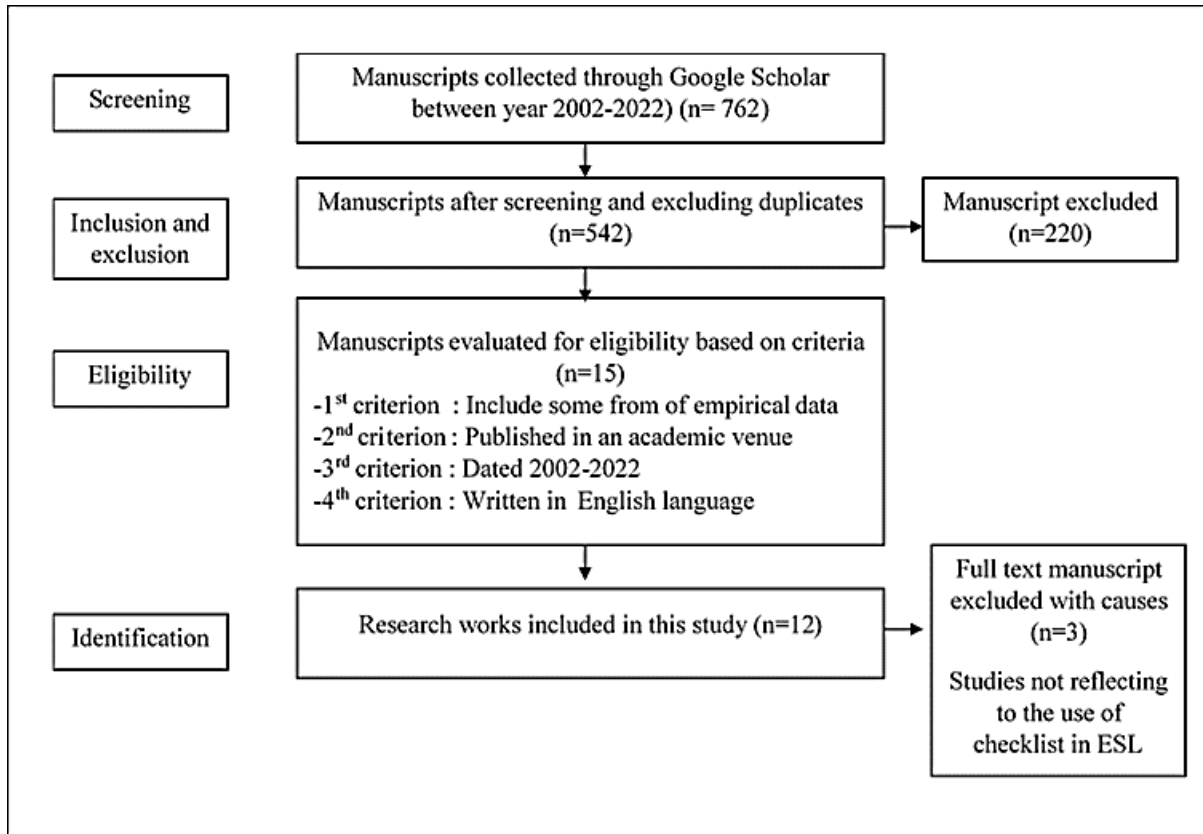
Screening

Manuscripts collected through Google Scholar between year 2002-2022) (n= 762)

Inclusion and exclusion

Manuscripts after screening and excluding duplicates (n=542)

Manuscript excluded (n=220)

Eligibility

Manuscripts evaluated for eligibility based on criteria (n=15)
-1$^{st}$ criterion : Include some from of empirical data
-2$^{nd}$ criterion : Published in an academic venue
-3$^{rd}$ criterion : Dated 2002-2022
-4$^{th}$ criterion : Written in English language

Identification

Research works included in this study (n=12)

Full text manuscript excluded with causes (n=3)

Studies not reflecting to the use of checklist in ESL